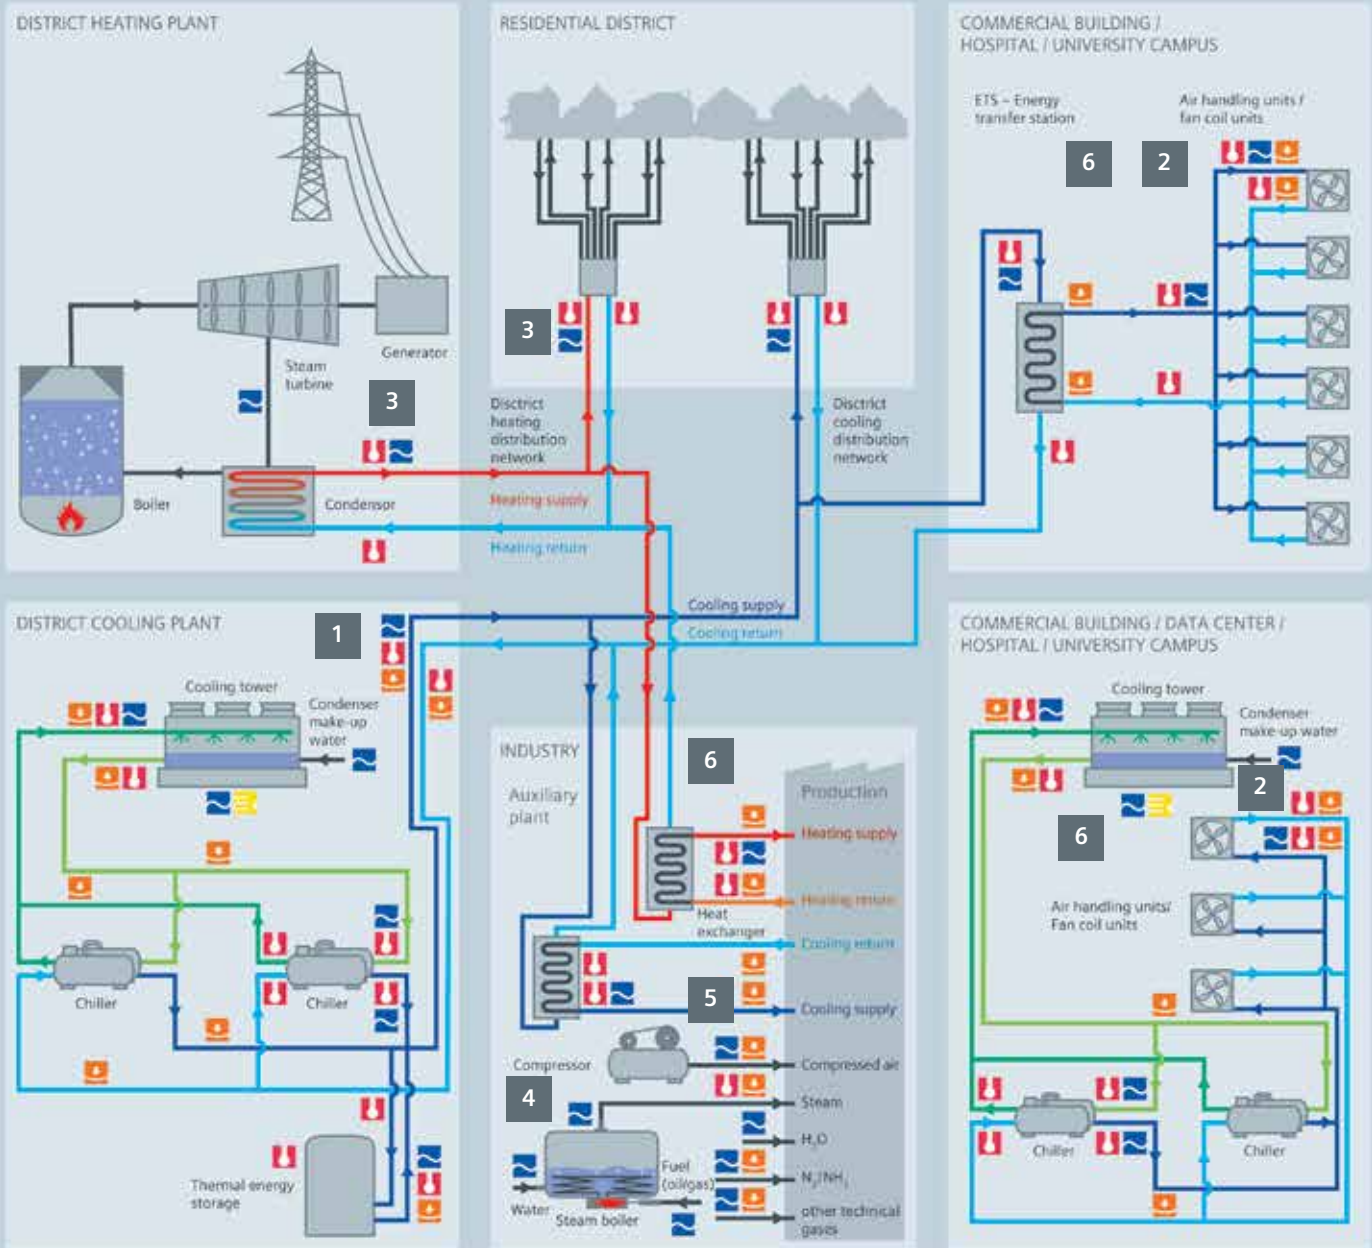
DISTRICT HEATING PLANT

Steam turbine

Generator

3

Boiler

Condensor

RESIDENTIAL DISTRICT

3

Disctrict heating distribution network

Heating supply

Heating return

Disctrict cooling distribution network

Cooling supply

Cooling return

COMMERCIAL BUILDING / HOSPITAL / UNIVERSITY CAMPUS

ETS – Energy transfer station

Air handling units / fan coil units

6

2

DISTRICT COOLING PLANT

1

Cooling tower

Condenser make-up water

Chiller

Chiller

Thermal energy storage

INDUSTRY

Auxiliary plant

6

Production

Heating supply

Heat exchanger

Heating return

Cooling return

5

Cooling supply

Compressor

Compressed air

4

Steam

$H_2O$

$N_2/NH_3$

Fuel (oil/gas)

Water

Steam boiler

other technical gases

COMMERCIAL BUILDING / DATA CENTER / HOSPITAL / UNIVERSITY CAMPUS

Cooling tower

Condenser make-up water

2

6

Air handling units/ Fan coil units

Chiller

Chiller